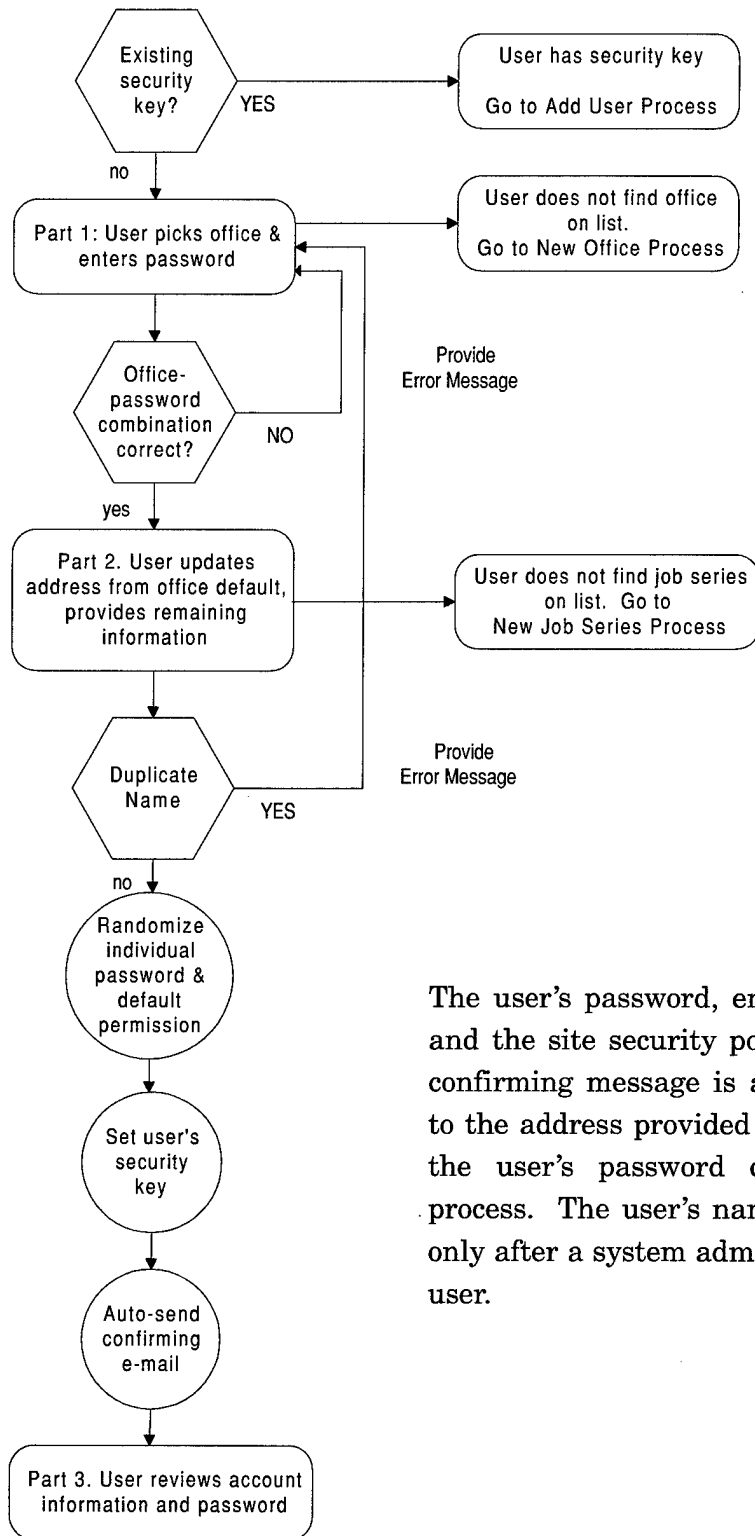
Existing security key?

YES

User has security key

Go to Add User Process

no

Part 1: User picks office & enters password

User does not find office on list. Go to New Office Process

Provide Error Message

Office-password combination correct?

NO

yes

Part 2. User updates address from office default, provides remaining information

User does not find job series on list. Go to New Job Series Process

Provide Error Message

Duplicate Name

YES

no

Randomize individual password & default permission

Set user's security key

Auto-send confirming e-mail

Part 3. User reviews account information and password

The user's password, er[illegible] and the site security po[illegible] confirming message is a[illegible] to the address provided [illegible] the user's password c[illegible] process. The user's nar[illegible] only after a system adm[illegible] user.